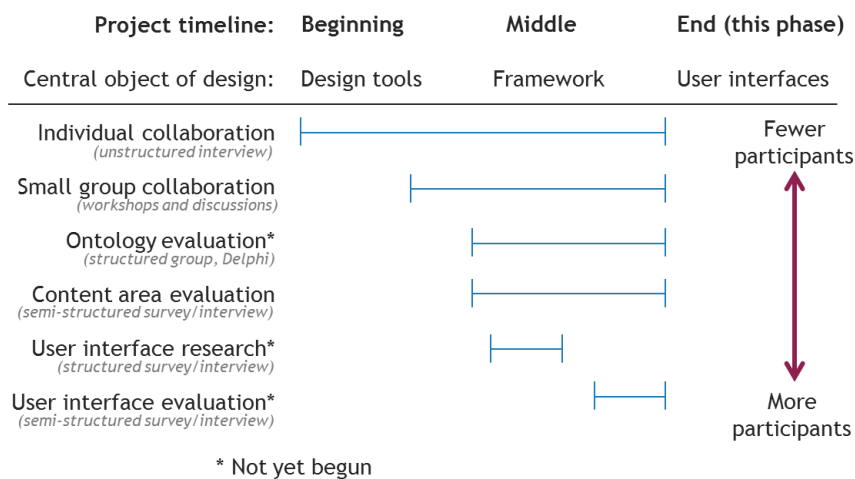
Project timeline: Beginning Middle End (this phase)

Central object of design: Design tools Framework User interfaces

Individual collaboration
(unstructured interview)

Small group collaboration
(workshops and discussions)

Ontology evaluation*
(structured group, Delphi)

Content area evaluation
(semi-structured survey/interview)

User interface research*
(structured survey/interview)

User interface evaluation*
(semi-structured survey/interview)

Fewer participants

More participants

* Not yet begun